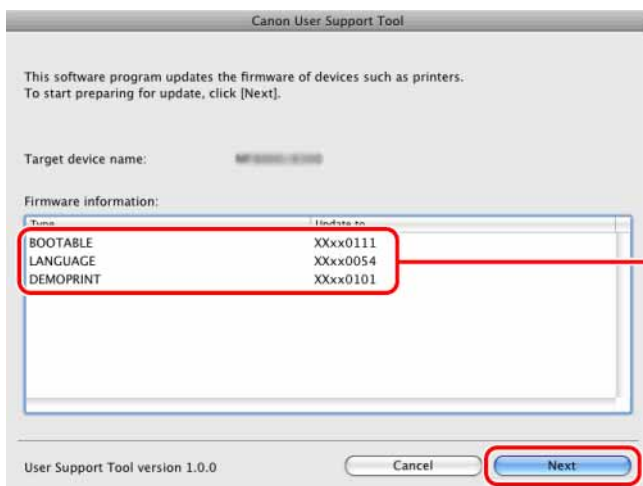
Canon User Support Tool

This software program updates the firmware of devices such as printers.
To start preparing for update, click [Next].

Target device name: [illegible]

Firmware information:

| Type | Update to |
|---|---|
| BOOTABLE | XXxx0111 |
| LANGUAGE | XXxx0054 |
| DEMOPRINT | XXxx0101 |

User Support Tool version 1.0.0

Cancel

Next